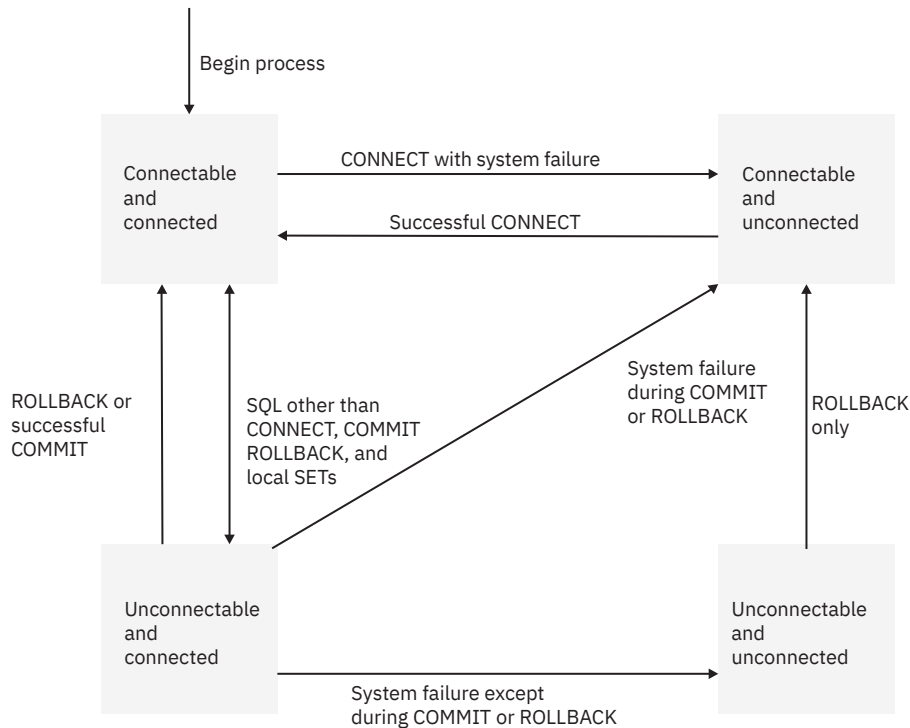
Begin process

Connectable and connected

CONNECT with system failure

Connectable and unconnected

Successful CONNECT

ROLLBACK or successful COMMIT

SQL other than CONNECT, COMMIT ROLLBACK, and local SETs

System failure during COMMIT or ROLLBACK

ROLLBACK only

Unconnectable and connected

Unconnectable and unconnected

System failure except during COMMIT or ROLLBACK